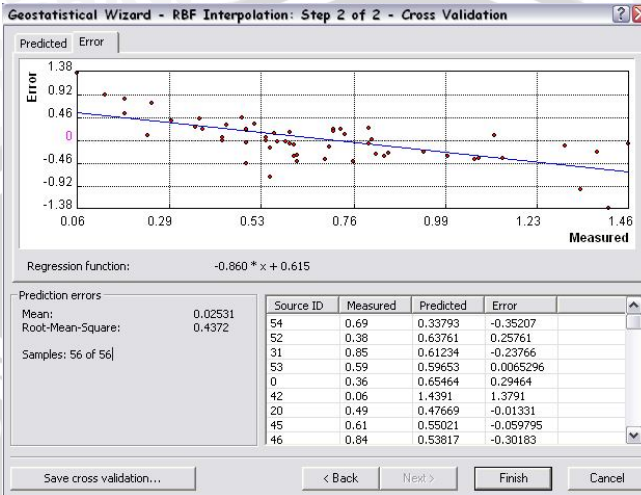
Geostatistical Wizard - RBF Interpolation: Step 2 of 2 - Cross Validation

Predicted Error

Error

1.38
0.92
0.46
0
-0.46
-0.92
-1.38

0.06 0.29 0.53 0.76 0.99 1.23 1.46

Measured

Regression function: $-0.860 * x + 0.615$

Prediction errors

Mean: 0.02531
Root-Mean-Square: 0.4372

Samples: 56 of 56

| Source ID | Measured | Predicted | Error |
|---|---|---|---|
| 54 | 0.69 | 0.33793 | -0.35207 |
| 52 | 0.38 | 0.63761 | 0.25761 |
| 31 | 0.85 | 0.61234 | -0.23766 |
| 53 | 0.59 | 0.59653 | 0.0065296 |
| 0 | 0.36 | 0.65464 | 0.29464 |
| 42 | 0.06 | 1.4391 | 1.3791 |
| 20 | 0.49 | 0.47669 | -0.01331 |
| 45 | 0.61 | 0.55021 | -0.059795 |
| 46 | 0.84 | 0.53817 | -0.30183 |

Save cross validation...

< Back Next > Finish Cancel